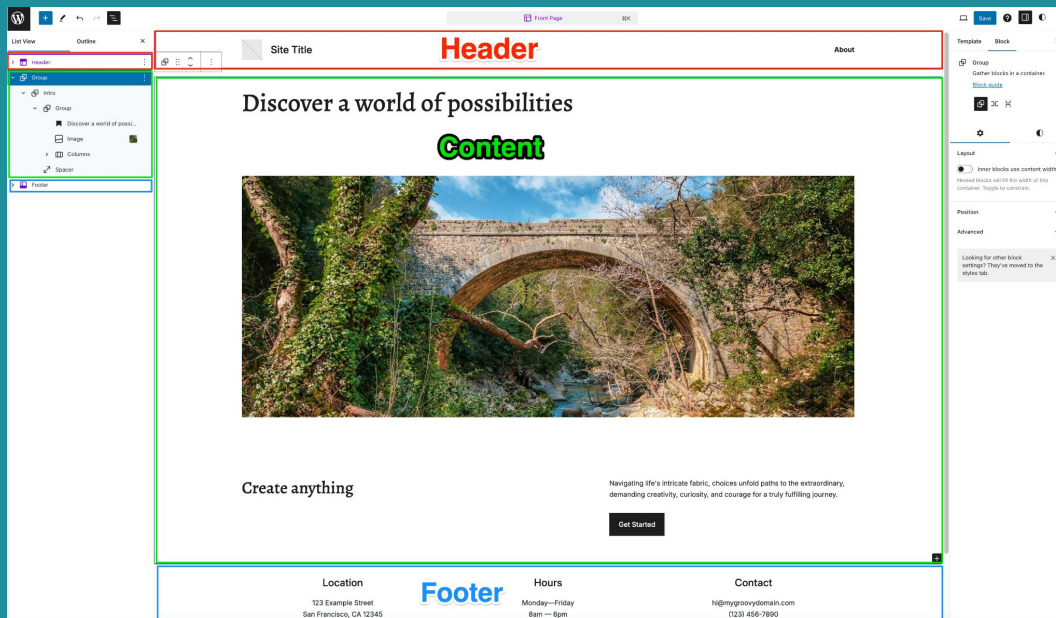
Front Page ⌘K

Save

List View Outline ×

Header
Group
Intro
Group
Discover a world of possi...
Image
Columns
Spacer
Footer

Site Title

Header

About

Discover a world of possibilities

Content

Create anything

Navigating life's intricate fabric, choices unfold paths to the extraordinary, demanding creativity, curiosity, and courage for a truly fulfilling journey.

Get Started

Location
123 Example Street
San Francisco, CA 12345

Footer

Hours
Monday—Friday
8am — 6pm

Contact
hi@mygroovydomain.com
(123) 456-7890

Template Block

Group
Gather blocks in a container.
Block guide

Layout
Inner blocks use content width
Nested blocks will fill the width of this container. Toggle to constrain.

Position

Advanced

Looking for other block settings? They've moved to the styles tab.